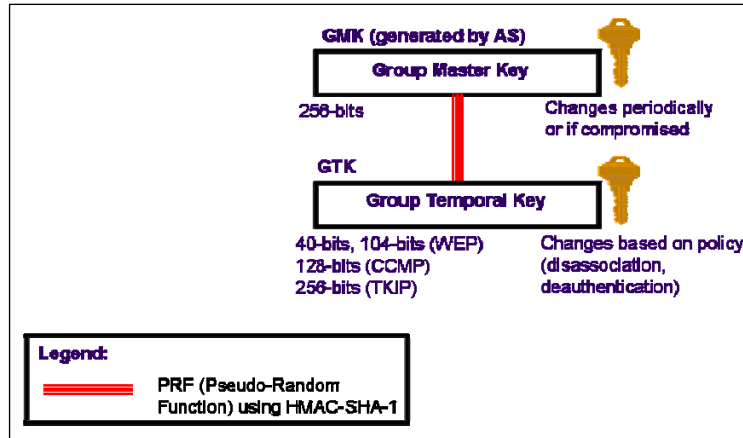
GMK (generated by AS)

Group Master Key

256-bits

Changes periodically or if compromised

GTK

Group Temporal Key

40-bits, 104-bits (WEP)
128-bits (CCMP)
256-bits (TKIP)

Changes based on policy (disassociation, deauthentication)

Legend:

PRF (Pseudo-Random Function) using HMAC-SHA-1